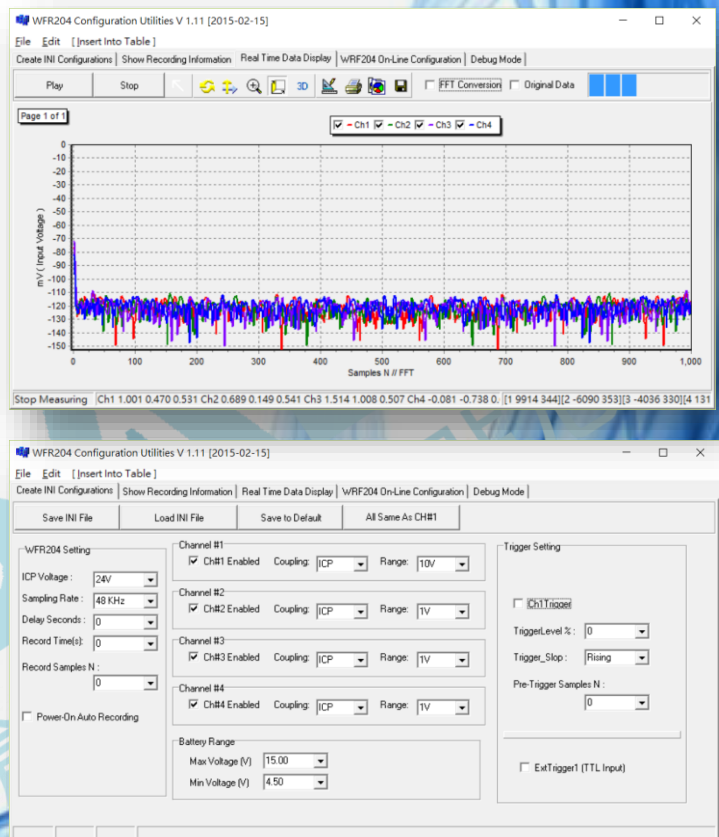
WFR204 Configuration Utilities V 1.11 [2015-02-15]

File Edit [Insert Into Table]

Create INI Configurations | Show Recording Information | Real Time Data Display | WRF204 On-Line Configuration | Debug Mode

Play | Stop | 3D | FFT Conversion | Original Data

Page 1 of 1

Ch1 Ch2 Ch3 Ch4

0 -10 -20 -30 -40 -50 -60 -70 -80 -90 -100 -110 -120 -130 -140 -150

mV ( Input Voltage )

0 100 200 300 400 500 600 700 800 900 1,000

Samples N // FFT

Stop Measuring | Ch1 1.001 0.470 0.531 Ch2 0.689 0.149 0.541 Ch3 1.514 1.008 0.507 Ch4 -0.081 -0.738 0. | [1 9914 344][2 -6090 353][3 -4036 330][4 131

WFR204 Configuration Utilities V 1.11 [2015-02-15]

File Edit [Insert Into Table]

Create INI Configurations | Show Recording Information | Real Time Data Display | WRF204 On-Line Configuration | Debug Mode

Save INI File | Load INI File | Save to Default | All Same As CH#1

WFR204 Setting

ICP Voltage : 24V

Sampling Rate : 48 KHz

Delay Seconds : 0

Record Time(s): 0

Record Samples N :

0

Power-On Auto Recording

Channel #1
Ch#1 Enabled Coupling: ICP Range: 10V

Channel #2
Ch#2 Enabled Coupling: ICP Range: 1V

Channel #3
Ch#3 Enabled Coupling: ICP Range: 1V

Channel #4
Ch#4 Enabled Coupling: ICP Range: 1V

Battery Range
Max Voltage (V) 15.00
Min Voltage (V) 4.50

Trigger Setting

Ch1Trigger

TriggerLevel % : 0

Trigger_Slop : Rising

Pre-Trigger Samples N :

0

ExtTrigger1 (TTL Input)